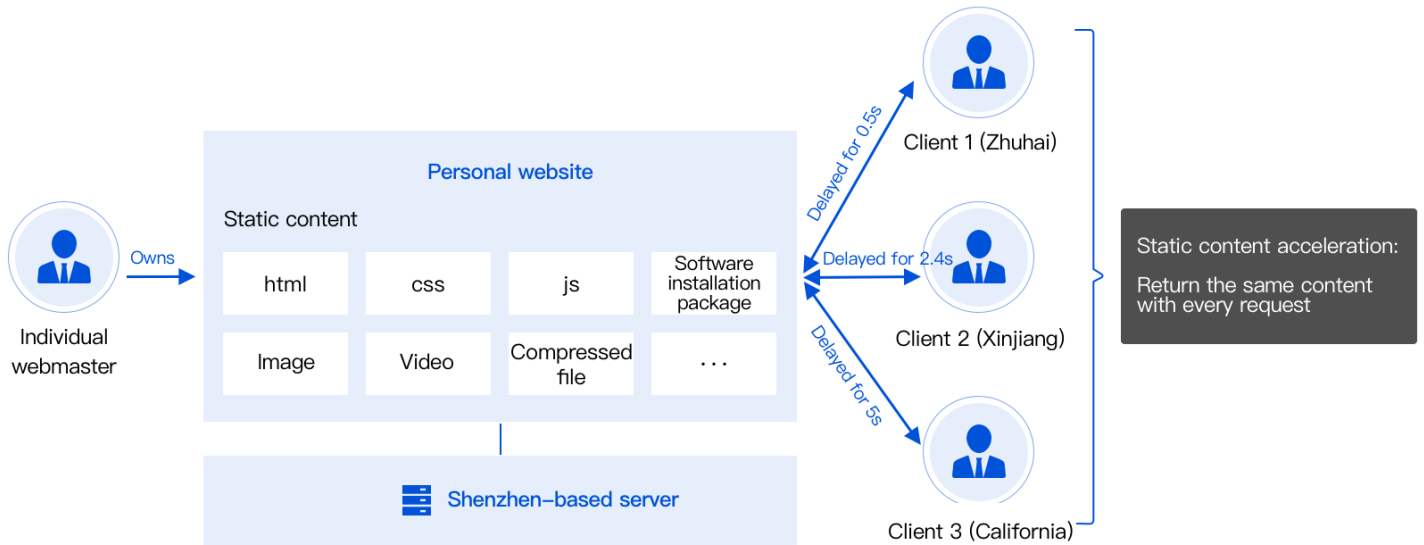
Individual webmaster

Owns

Personal website

Static content

| html | css | js | Software installation package |
|---|---|---|---|
| Image | Video | Compressed file | ... |

Shenzhen-based server

Delayed for 0.5s

Client 1 (Zhuhai)

Delayed for 2.4s

Client 2 (Xinjiang)

Delayed for 5s

Client 3 (California)

Static content acceleration:

Return the same content with every request